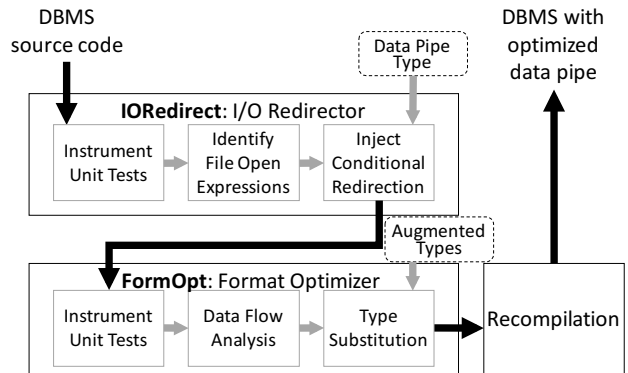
DBMS source code

DBMS with optimized data pipe

Data Pipe Type

IORedirect: I/O Redirector

Instrument Unit Tests

Identify File Open Expressions

Inject Conditional Redirection

Augmented Types

FormOpt: Format Optimizer

Instrument Unit Tests

Data Flow Analysis

Type Substitution

Recompilation